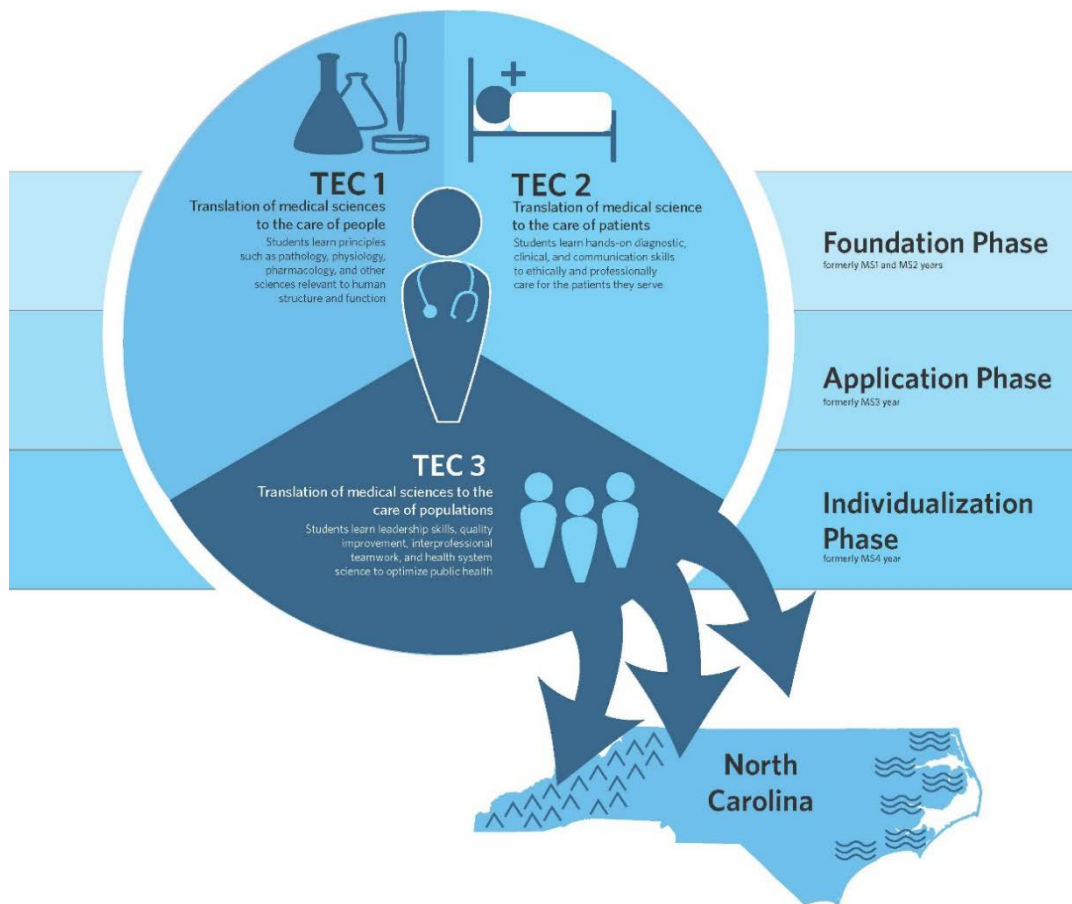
TEC 1
Translation of medical sciences to the care of people
Students learn principles such as pathology, physiology, pharmacology, and other sciences relevant to human structure and function

TEC 2
Translation of medical science to the care of patients
Students learn hands-on diagnostic, clinical, and communication skills to ethically and professionally care for the patients they serve

Foundation Phase
formerly MS1 and MS2 years

Application Phase
formerly MS3 year

TEC 3
Translation of medical sciences to the care of populations
Students learn leadership skills, quality improvement, interprofessional teamwork, and health system science to optimize public health

Individualization Phase
formerly MS4 year

North Carolina